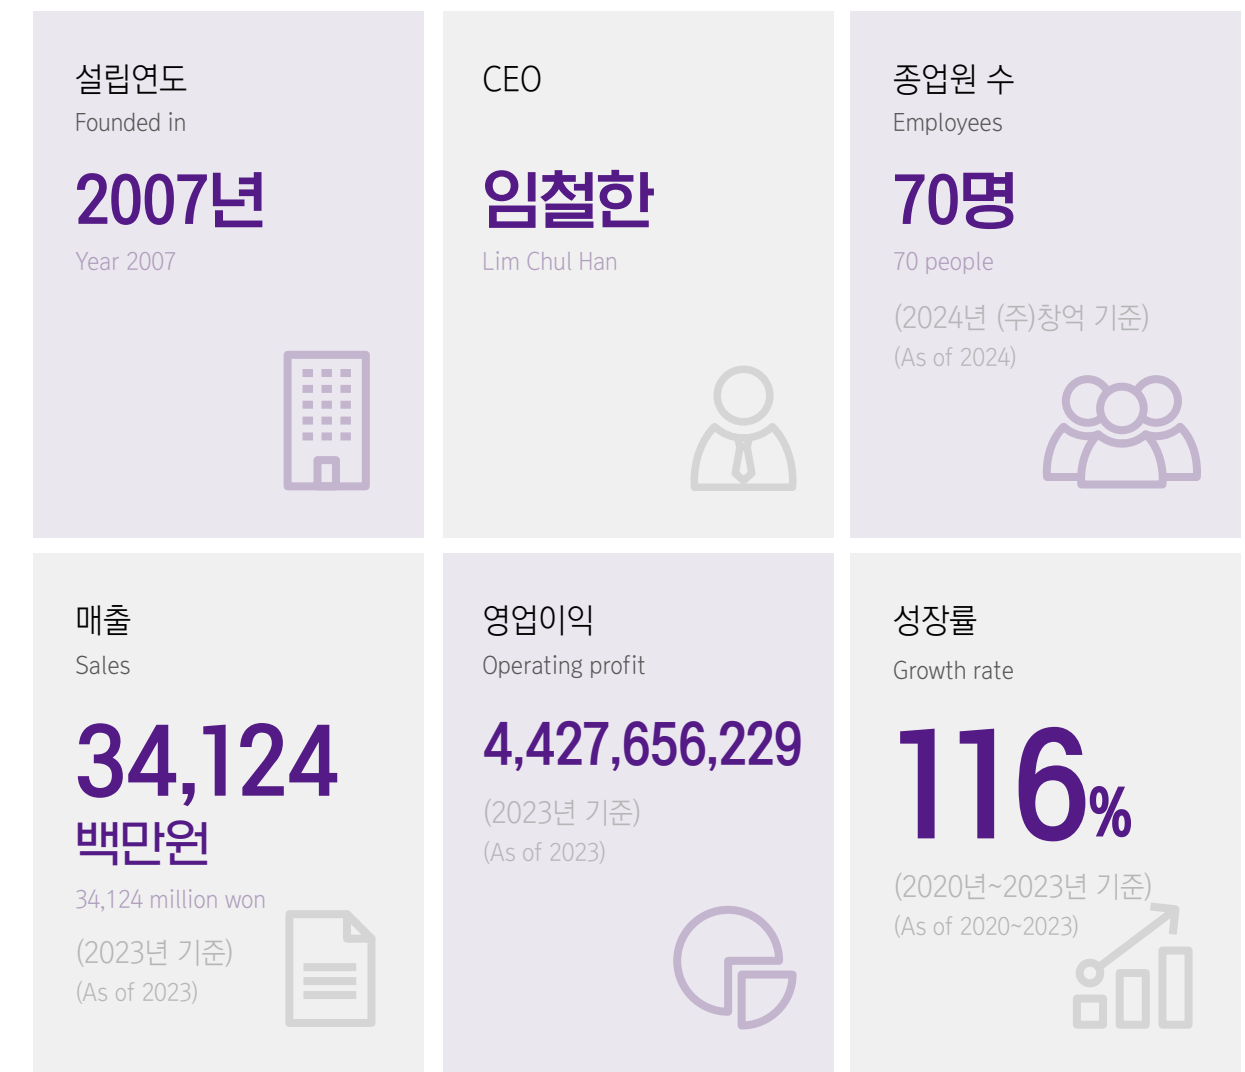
설립연도
Founded in

2007년
Year 2007

CEO

임철한
Lim Chul Han

종업원 수
Employees

70명
70 people

(2024년 (주)창억 기준)
(As of 2024)

매출
Sales

34,124
백만원
34,124 million won

(2023년 기준)
(As of 2023)

영업이익
Operating profit

4,427,656,229

(2023년 기준)
(As of 2023)

성장률
Growth rate

116%

(2020년~2023년 기준)
(As of 2020~2023)